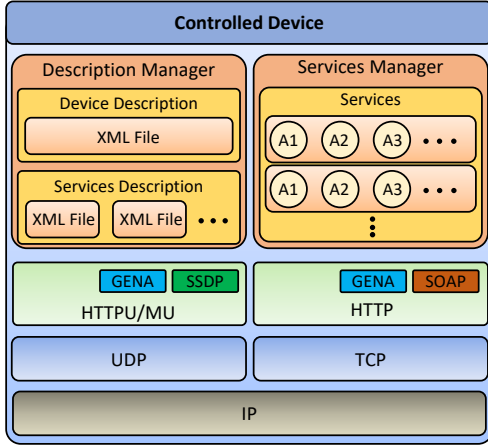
Controlled Device

Description Manager

Device Description

XML File

Services Description

XML File

XML File

• • •

Services Manager

Services

A1

A2

A3

• • •

A1

A2

A3

• • •

⋮

GENA

SSDP

HTTPU/MU

GENA

SOAP

HTTP

UDP

TCP

IP